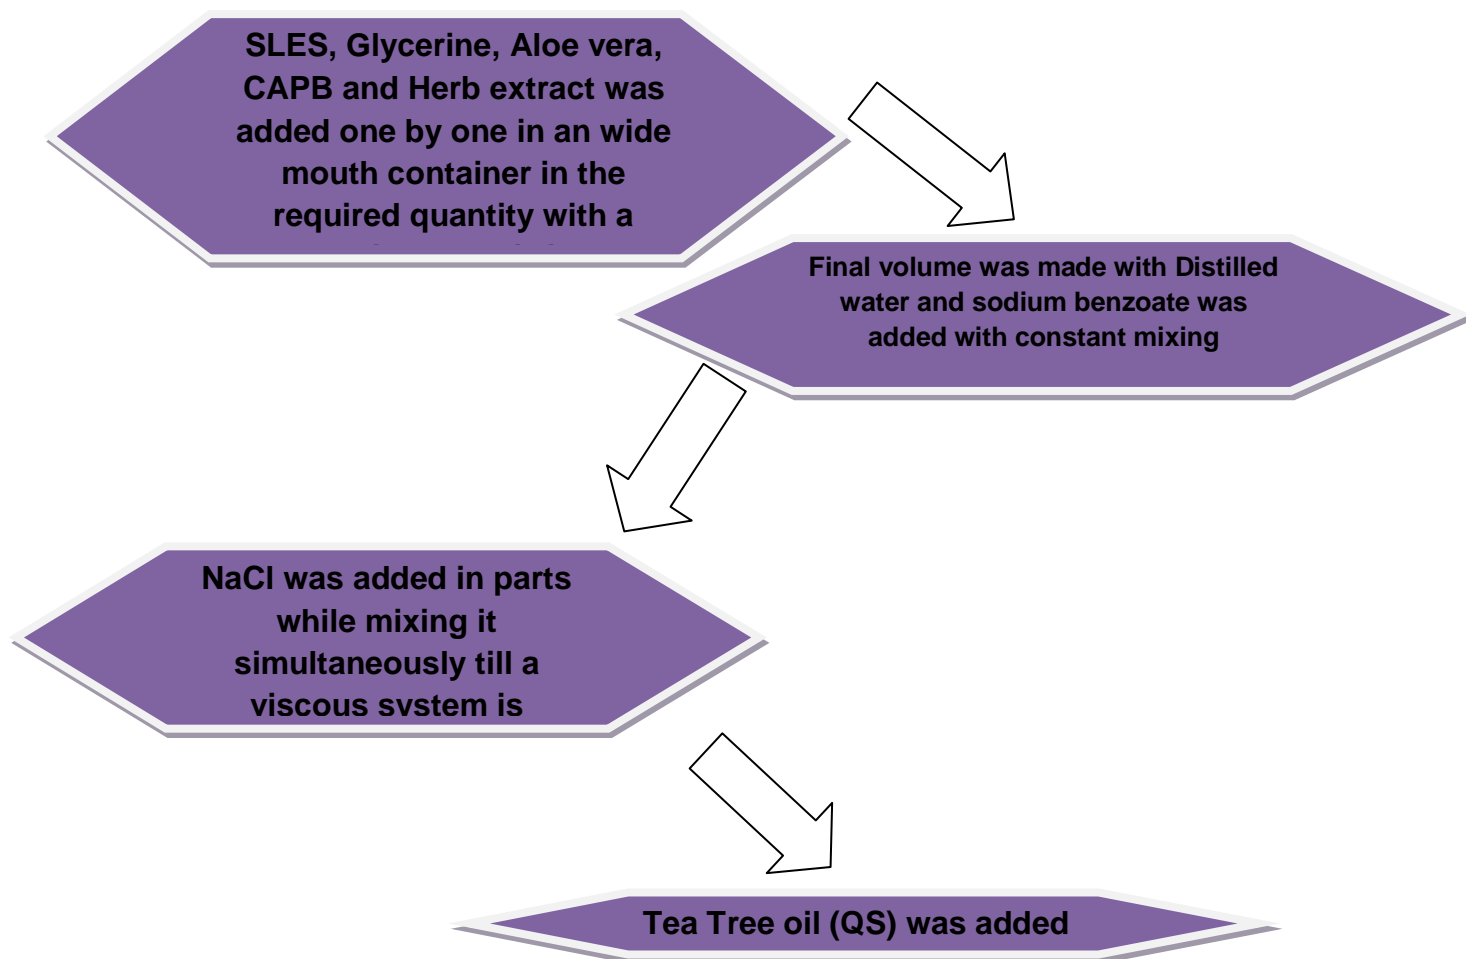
SLES, Glycerine, Aloe vera, CAPB and Herb extract was added one by one in an wide mouth container in the required quantity with a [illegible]

Final volume was made with Distilled water and sodium benzoate was added with constant mixing

NaCl was added in parts while mixing it simultaneously till a viscous svstem is

Tea Tree oil (QS) was added